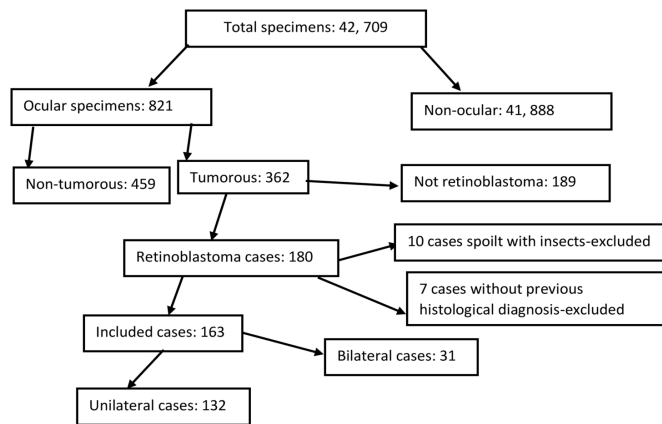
Total specimens: 42, 709

Ocular specimens: 821

Non-ocular: 41, 888

Non-tumorous: 459

Tumorous: 362

Not retinoblastoma: 189

Retinoblastoma cases: 180

10 cases spoilt with insects-excluded

7 cases without previous histological diagnosis-excluded

Included cases: 163

Bilateral cases: 31

Unilateral cases: 132